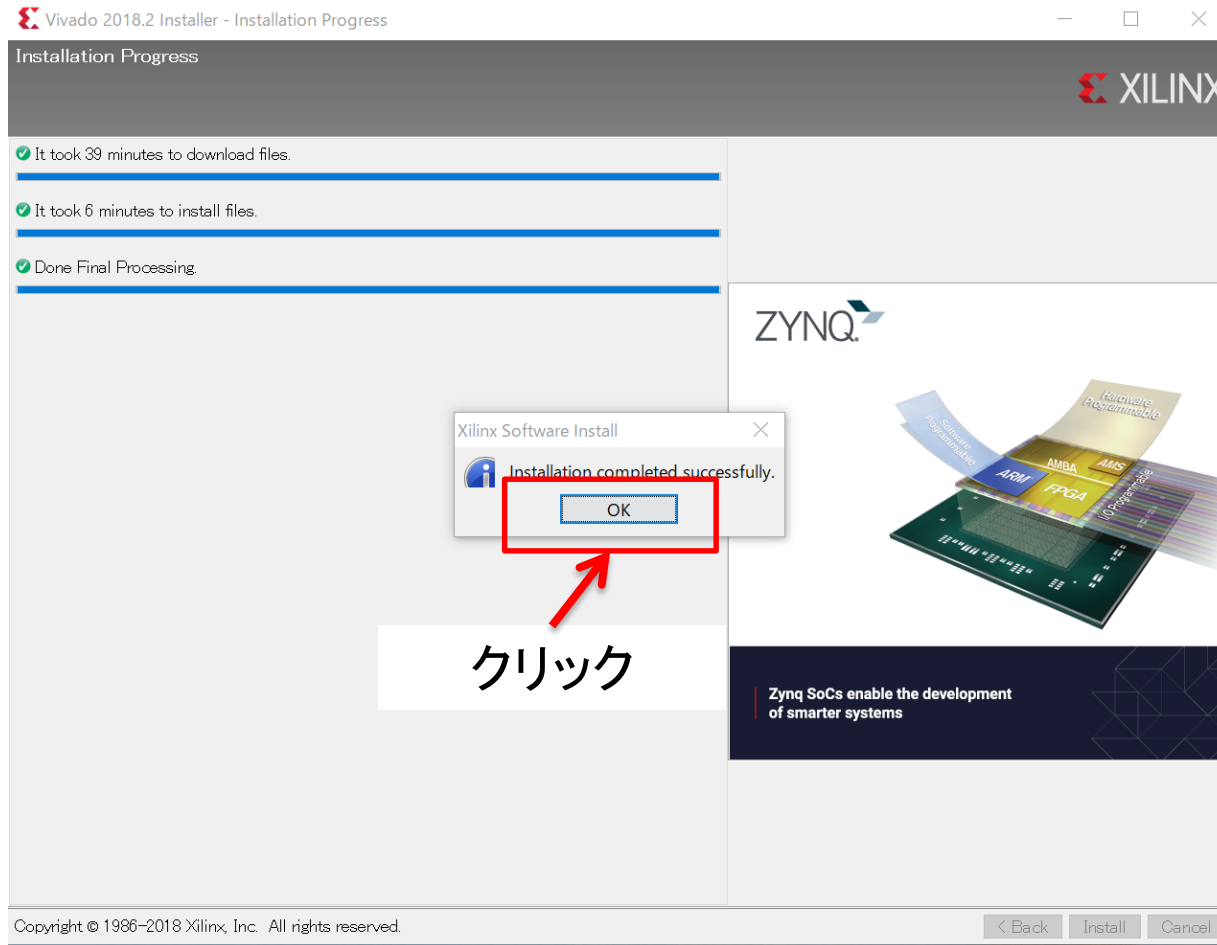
Vivado 2018.2 Installer - Installation Progress

Installation Progress

XILINX

It took 39 minutes to download files.

It took 6 minutes to install files.

Done Final Processing.

ZYNQ

Hardware Programmable

Software Programmable

ARM

AMBA

AMS

FPGA

I/O Programmable

Xilinx Software Install

Installation completed successfully.

OK

クリック

Zynq SoCs enable the development of smarter systems

Copyright © 1986-2018 Xilinx, Inc. All rights reserved.

< Back

Install

Cancel